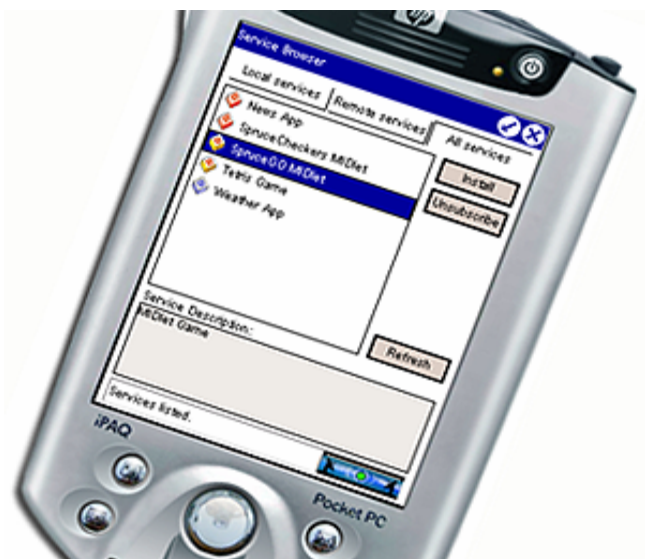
Service Browser

Local services

Remote services

All services

News App

SpruceCheckers MIDlet

SpruceGO MIDlet

Tetris Game

Weather App

Install

Unsubscribe

Service Description:

MIDlet Game

Refresh

Services listed.

iPAQ

Pocket PC